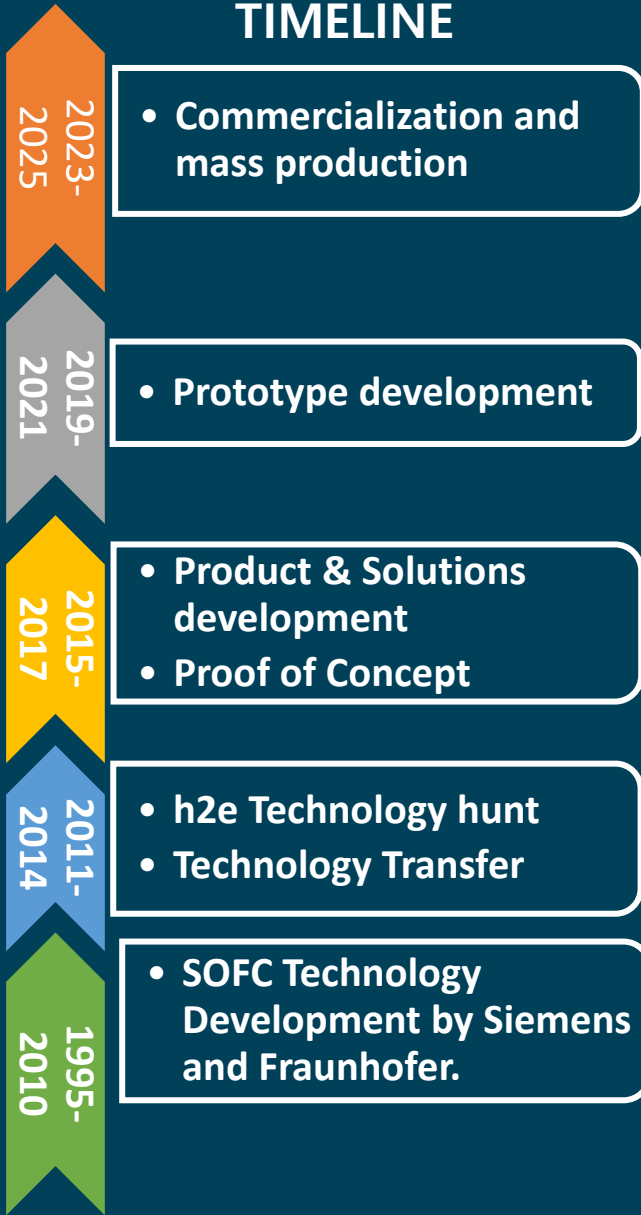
TIMELINE

2023-2025

• Commercialization and mass production

2019-2021

• Prototype development

2015-2017

• Product & Solutions development
• Proof of Concept

2011-2014

• h2e Technology hunt
• Technology Transfer

1995-2010

• SOFC Technology Development by Siemens and Fraunhofer.